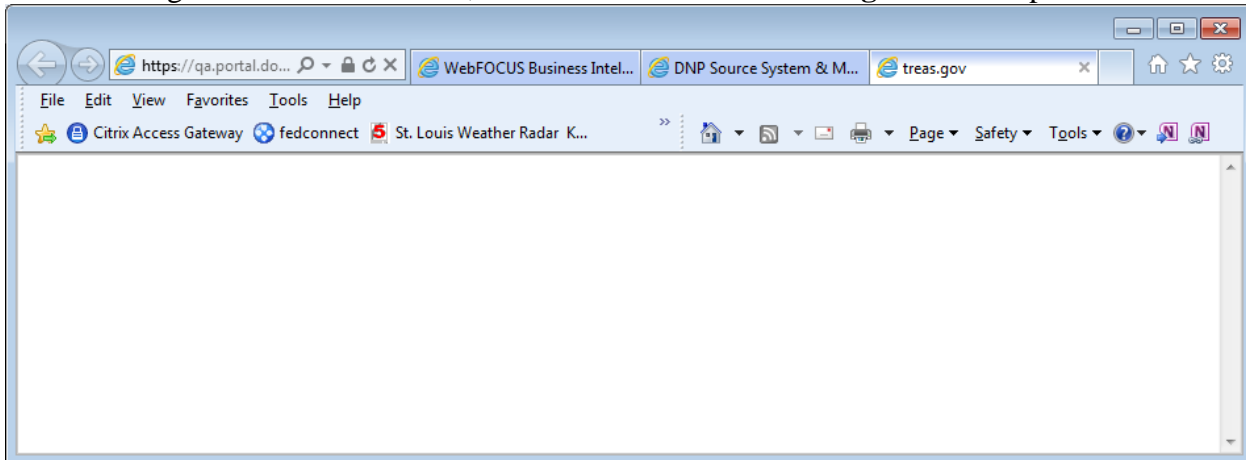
https://qa.portal.do...
WebFOCUS Business Intel...
DNP Source System & M...
treas.gov
File Edit View Favorites Tools Help
Citrix Access Gateway fedconnect St. Louis Weather Radar K...
Page Safety Tools